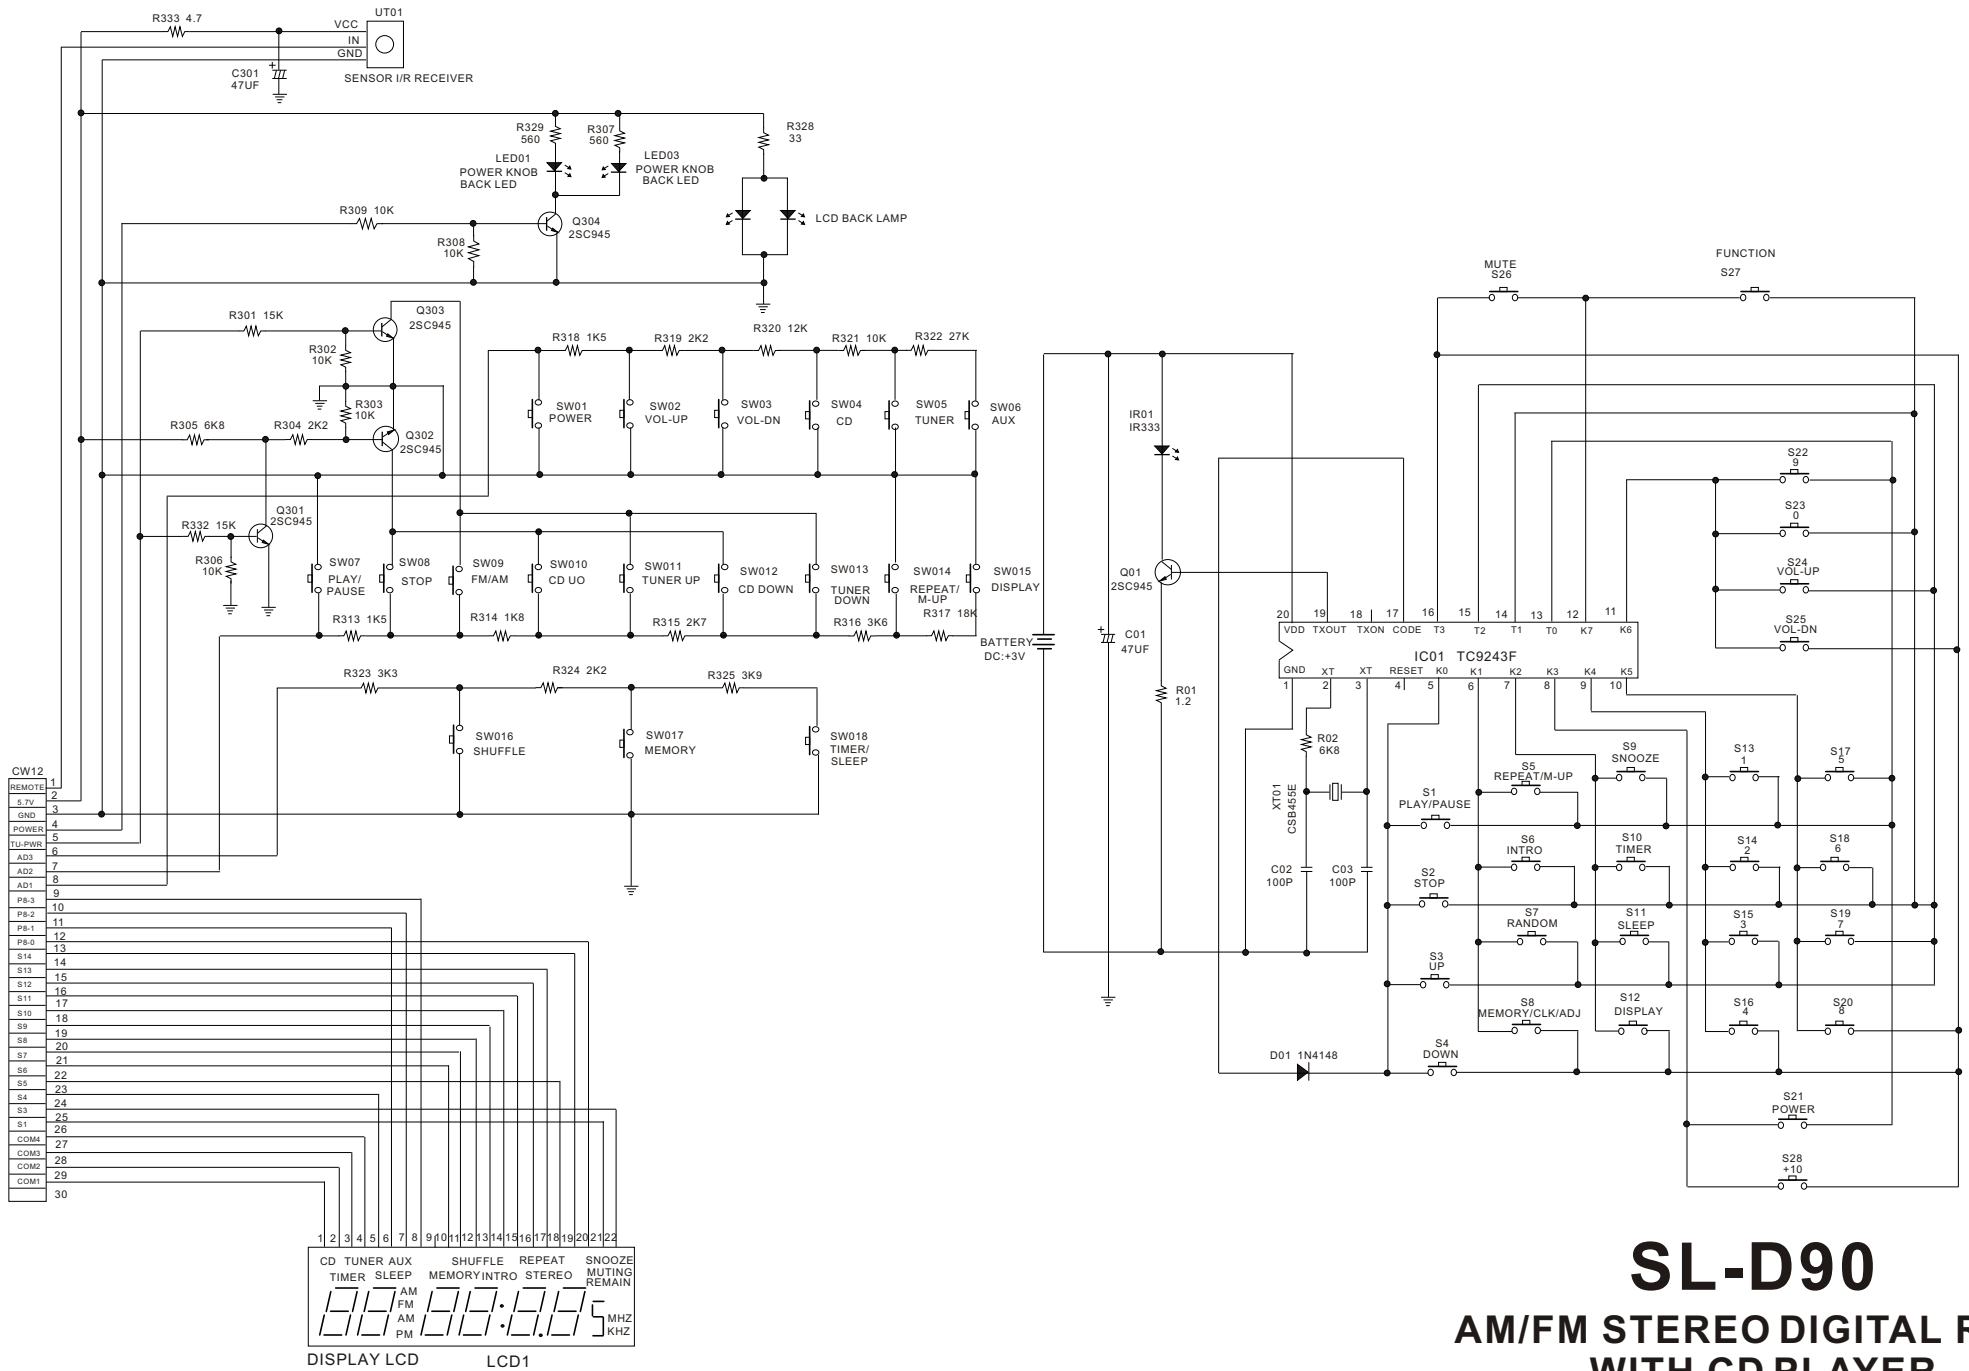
R333 4.7
UT01
VCC
IN
GND
C301
47UF
SENSOR I/R RECEIVER

R329 560
R307 560
R328 33
LED01 POWER KNOB BACK LED
LED03 POWER KNOB BACK LED
LCD BACK LAMP
R309 10K
R308 10K
Q304 2SC945

R301 15K
Q303 2SC945
R302 10K
R303 10K
R305 6K8
R304 2K2
Q302 2SC945
R318 1K5
R319 2K2
R320 12K
R321 10K
R322 27K
SW01 POWER
SW02 VOL-UP
SW03 VOL-DN
SW04 CD
SW05 TUNER
SW06 AUX

Q301 2SC945
R332 15K
R306 10K
SW07 PLAY/ PAUSE
SW08 STOP
SW09 FM/AM
SW010 CD UO
SW011 TUNER UP
SW012 CD DOWN
SW013 TUNER DOWN
SW014 REPEAT/ M-UP
SW015 DISPLAY
R313 1K5
R314 1K8
R315 2K7
R316 3K6
R317 18K
BATTERY DC:+3V

R323 3K3
R324 2K2
R325 3K9
SW016 SHUFFLE
SW017 MEMORY
SW018 TIMER/ SLEEP

CW12
REMOTE 1
5.7V 2
GND 3
POWER 4
TU-PWR 5
AD3 6
AD2 7
AD1 8
P8-3 9
P8-2 10
P8-1 11
P8-0 12
S14 13
S13 14
S12 15
S11 16
S10 17
S9 18
S8 19
S7 20
S6 21
S5 22
S4 23
S3 24
S1 25
COM4 26
COM3 27
COM2 28
COM1 29
30

1 2 3 4 5 6 7 8 9 10 11 12 13 14 15 16 17 18 19 20 21 22
CD TUNER AUX SHUFFLE REPEAT SNOOZE
TIMER SLEEP MEMORY INTRO STEREO MUTING REMAIN
AM FM AM PM MHZ KHZ
DISPLAY LCD
LCD1

IR01 IR333
Q01 2SC945
C01 47UF
R01 1.2
IC01 TC9243F
20 VDD 19 TXOUT 18 TXON 17 CODE 16 T3 15 T2 14 T1 13 T0 12 K7 11 K6
1 GND 2 XT 3 XT 4 RESET 5 K0 6 K1 7 K2 8 K3 9 K4 10 K5
R02 6K8
XT01 CSB455E
C02 100P
C03 100P
D01 1N4148

MUTE S26
FUNCTION S27
S22 9
S23 0
S24 VOL-UP
S25 VOL-DN
S1 PLAY/PAUSE
S2 STOP
S3 UP
S4 DOWN
S5 REPEAT/M-UP
S6 INTRO
S7 RANDOM
S8 MEMORY/CLK/ADJ
S9 SNOOZE
S10 TIMER
S11 SLEEP
S12 DISPLAY
S13 1
S14 2
S15 3
S16 4
S17 5
S18 6
S19 7
S20 8
S21 POWER
S28 +10

SL-D90
AM/FM STEREO DIGITAL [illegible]
WITH CD PLAYER